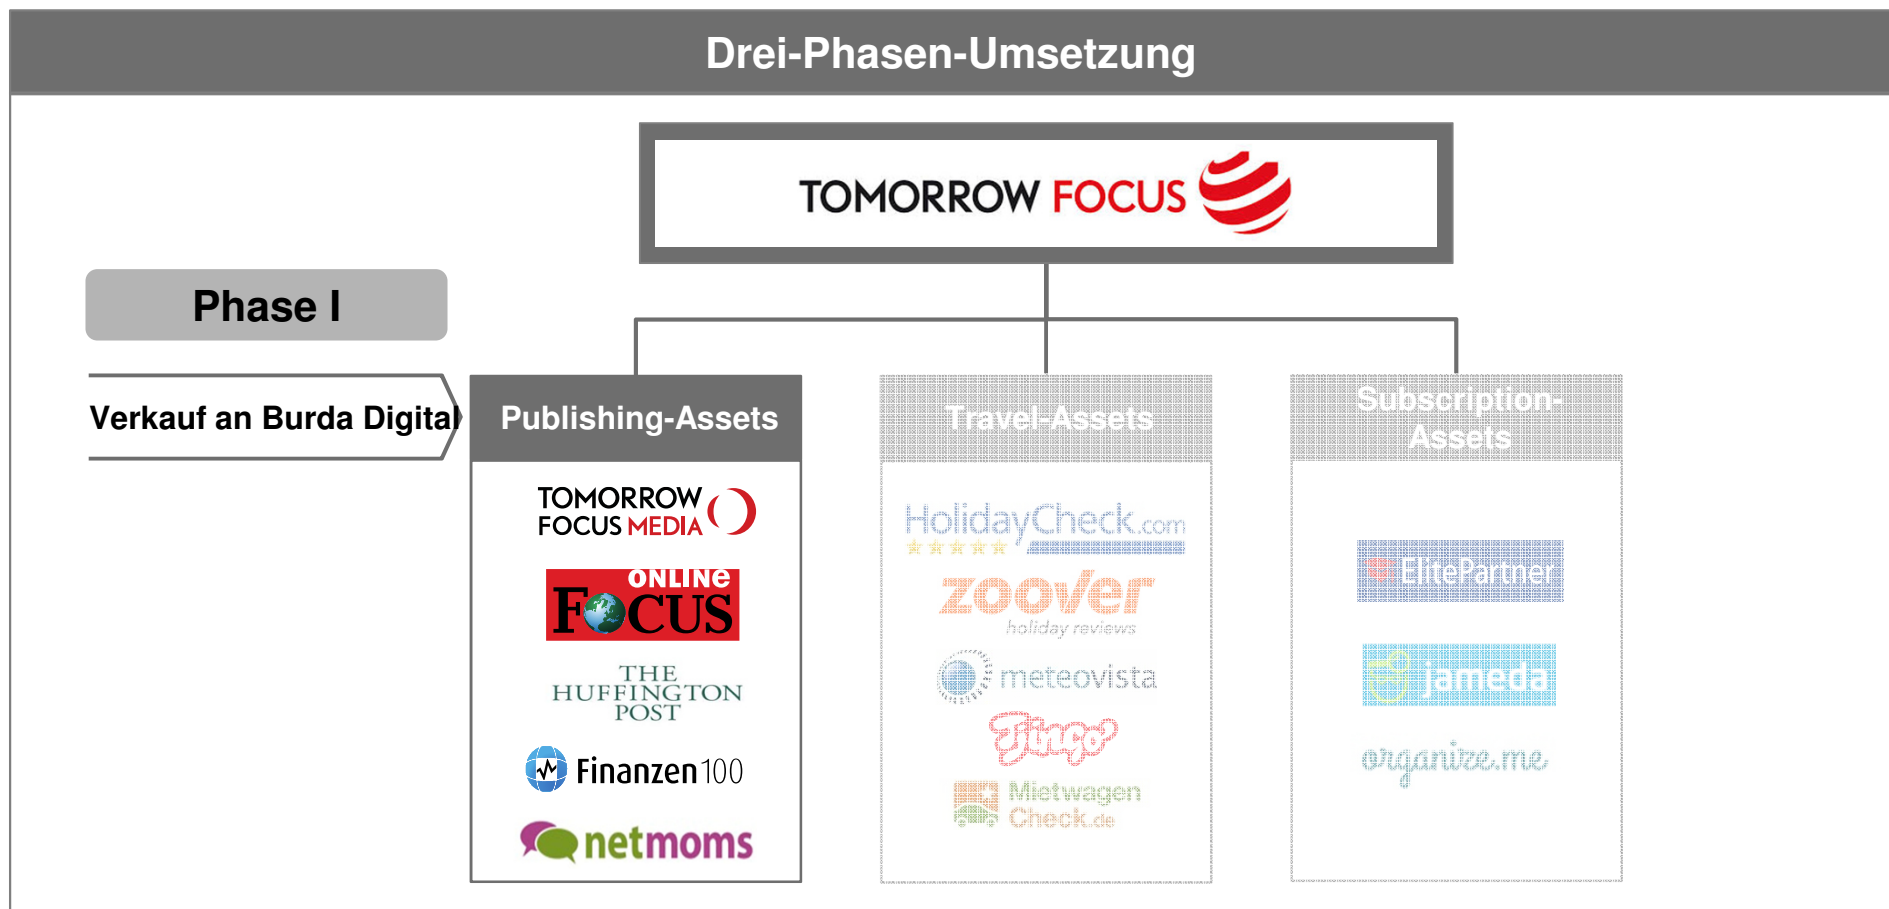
Drei-Phasen-Umsetzung

TOMORROW FOCUS

Phase I

Verkauf an Burda Digital

Publishing-Assets

TOMORROW FOCUS MEDIA

ONLINE FOCUS

THE HUFFINGTON POST

Finanzen100

netmoms

Travel-Assets

HolidayCheck.com

zoover holiday reviews

meteovista

Tripsbywords

Mietwagen Check.de

Subscription-Assets

ElitePartner

jameda

organize.me